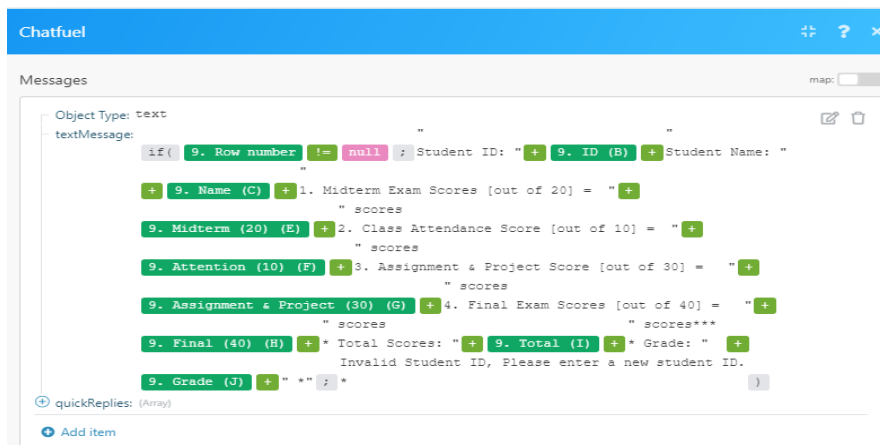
Chatfuel

? ×

Messages

map:

Object Type: text
textMessage:

"

"

if( 9. Row number != null ; Student ID: " + 9. ID (B) + Student Name: "

"

+ 9. Name (C) + 1. Midterm Exam Scores [out of 20] = " +

" scores

9. Midterm (20) (E) + 2. Class Attendance Score [out of 10] = " +

" scores

9. Attention (10) (F) + 3. Assignment & Project Score [out of 30] = " +

" scores

9. Assignment & Project (30) (G) + 4. Final Exam Scores [out of 40] = " +

" scores " scores***

9. Final (40) (H) + * Total Scores: " + 9. Total (I) + * Grade: " +

Invalid Student ID, Please enter a new student ID.

9. Grade (J) + " *" ; * )

quickReplies: (Array)

Add item